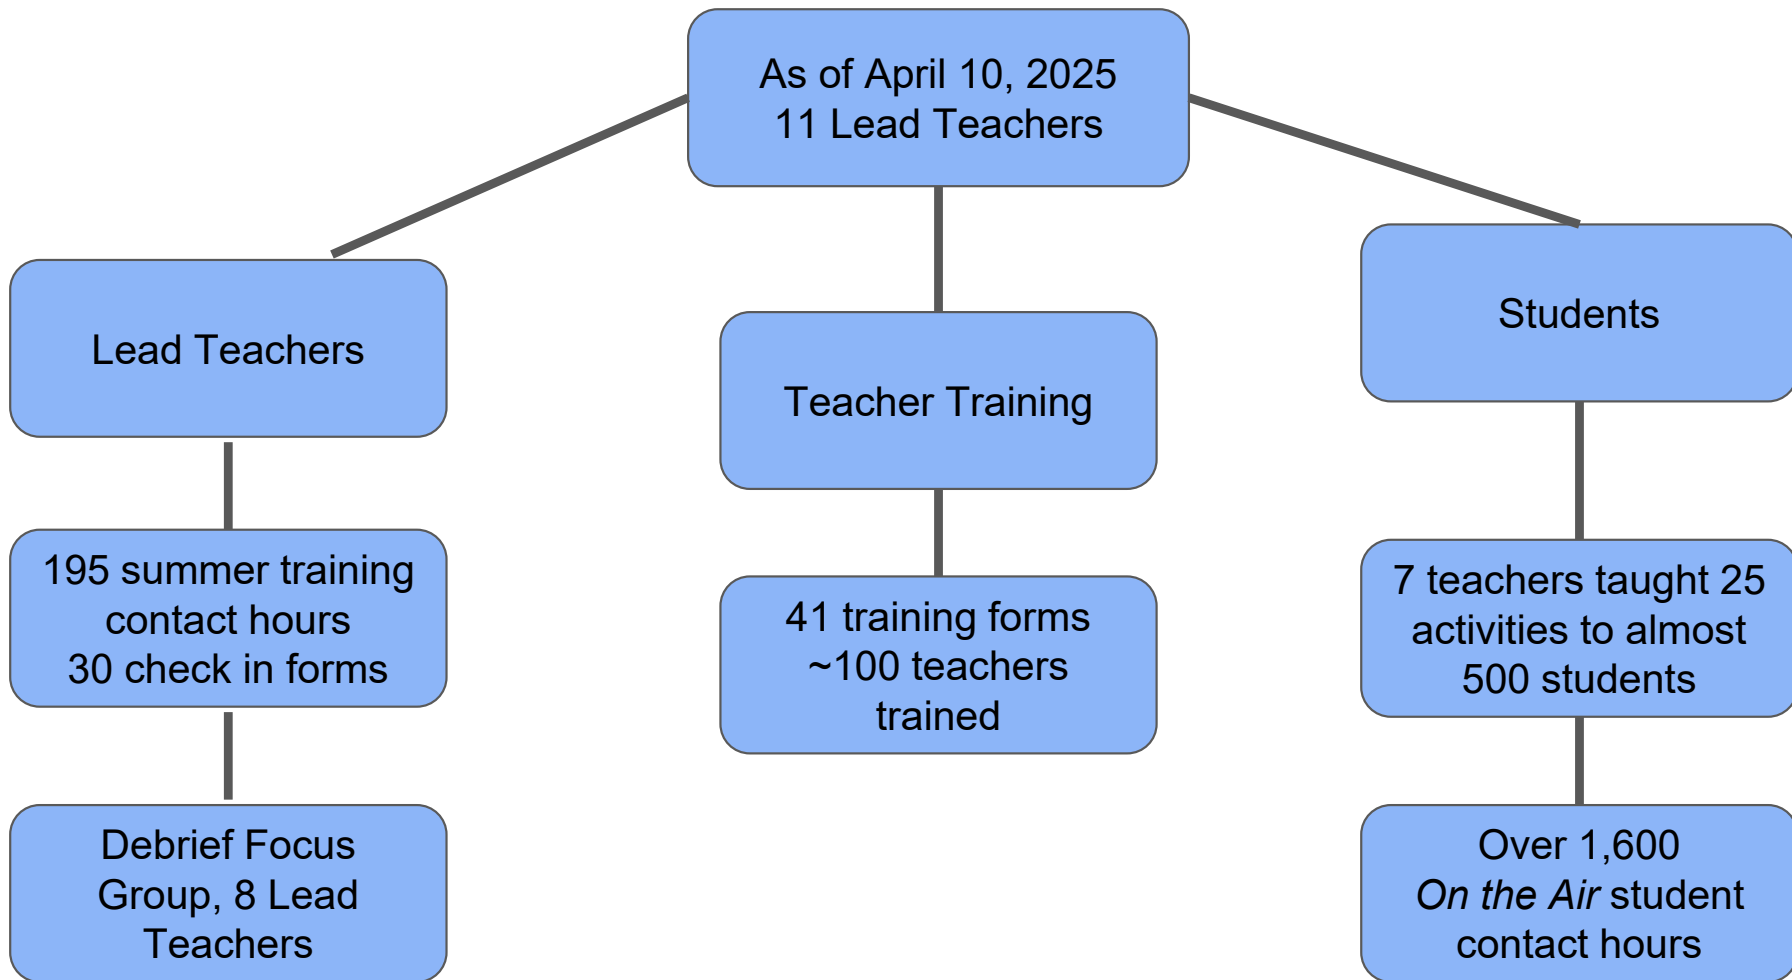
As of April 10, 2025
11 Lead Teachers

Lead Teachers

195 summer training contact hours
30 check in forms

Debrief Focus Group, 8 Lead Teachers

Teacher Training

41 training forms
~100 teachers trained

Students

7 teachers taught 25 activities to almost 500 students

Over 1,600 *On the Air* student contact hours